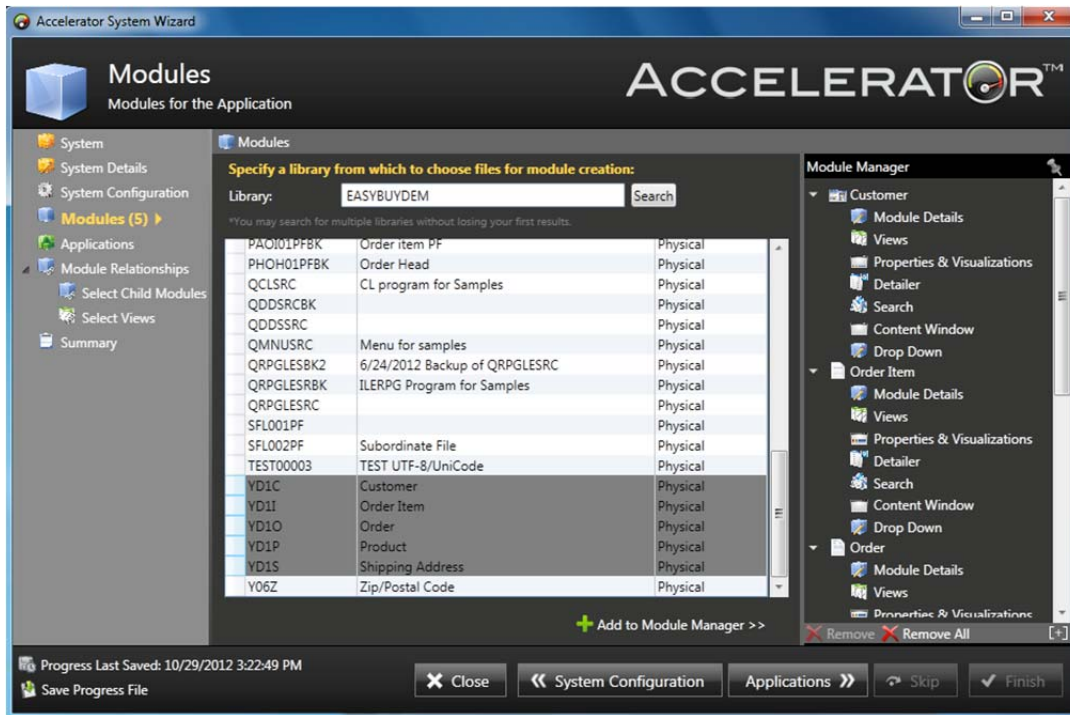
Accelerator System Wizard

Modules
Modules for the Application

ACCELERATOR™

System
System Details
System Configuration
Modules (5)
Applications
Module Relationships
Select Child Modules
Select Views
Summary

Modules

Specify a library from which to choose files for module creation:

Library: EASYBUYDEM Search

*You may search for multiple libraries without losing your first results.

| | | |
|---|---|---|
| PAOI01PFBK | Order item PF | Physical |
| PHOH01PFBK | Order Head | Physical |
| QCLSRC | CL program for Samples | Physical |
| QDDSRCBK | | Physical |
| QDDSSRC | | Physical |
| QMNUSRC | Menu for samples | Physical |
| QRPGLESBK2 | 6/24/2012 Backup of QRPGLESRC | Physical |
| QRPGLESRBK | ILERPG Program for Samples | Physical |
| QRPGLESRC | | Physical |
| SFL001PF | | Physical |
| SFL002PF | Subordinate File | Physical |
| TEST00003 | TEST UTF-8/UniCode | Physical |
| YD1C | Customer | Physical |
| YD1I | Order Item | Physical |
| YD1O | Order | Physical |
| YD1P | Product | Physical |
| YD1S | Shipping Address | Physical |
| Y06Z | Zip/Postal Code | Physical |

Add to Module Manager >>

Module Manager
Customer
Module Details
Views
Properties & Visualizations
Detailer
Search
Content Window
Drop Down
Order Item
Module Details
Views
Properties & Visualizations
Detailer
Search
Content Window
Drop Down
Order
Module Details
Views
Properties & Visualizations

Remove Remove All [+]

Progress Last Saved: 10/29/2012 3:22:49 PM
Save Progress File

Close
System Configuration
Applications
Skip
Finish